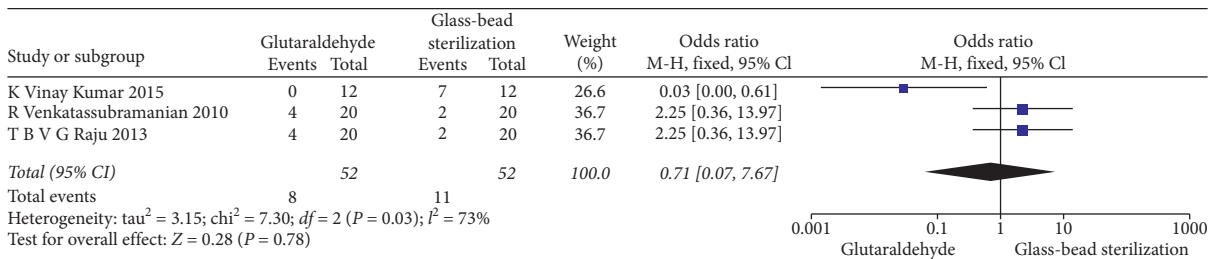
| Study or subgroup | Glutaraldehyde Events | Glutaraldehyde Total | Glass-bead sterilization Events | Glass-bead sterilization Total | Weight (%) | Odds ratio M-H, fixed, 95% Cl |
|---|---|---|---|---|---|---|
| K Vinay Kumar 2015 | 0 | 12 | 7 | 12 | 26.6 | 0.03 [0.00, 0.61] |
| R Venkatassubramanian 2010 | 4 | 20 | 2 | 20 | 36.7 | 2.25 [0.36, 13.97] |
| T B V G Raju 2013 | 4 | 20 | 2 | 20 | 36.7 | 2.25 [0.36, 13.97] |
| Total (95% CI) | | 52 | | 52 | 100.0 | 0.71 [0.07, 7.67] |
| Total events | 8 | | 11 | | | |

Heterogeneity: $\tau^2 = 3.15$; $\chi^2 = 7.30$; $df = 2$ $(P = 0.03)$; $I^2 = 73\%$
Test for overall effect: $Z = 0.28$ $(P = 0.78)$

Odds ratio
M-H, fixed, 95% Cl

0.001 0.1 1 10 1000

Glutaraldehyde Glass-bead sterilization